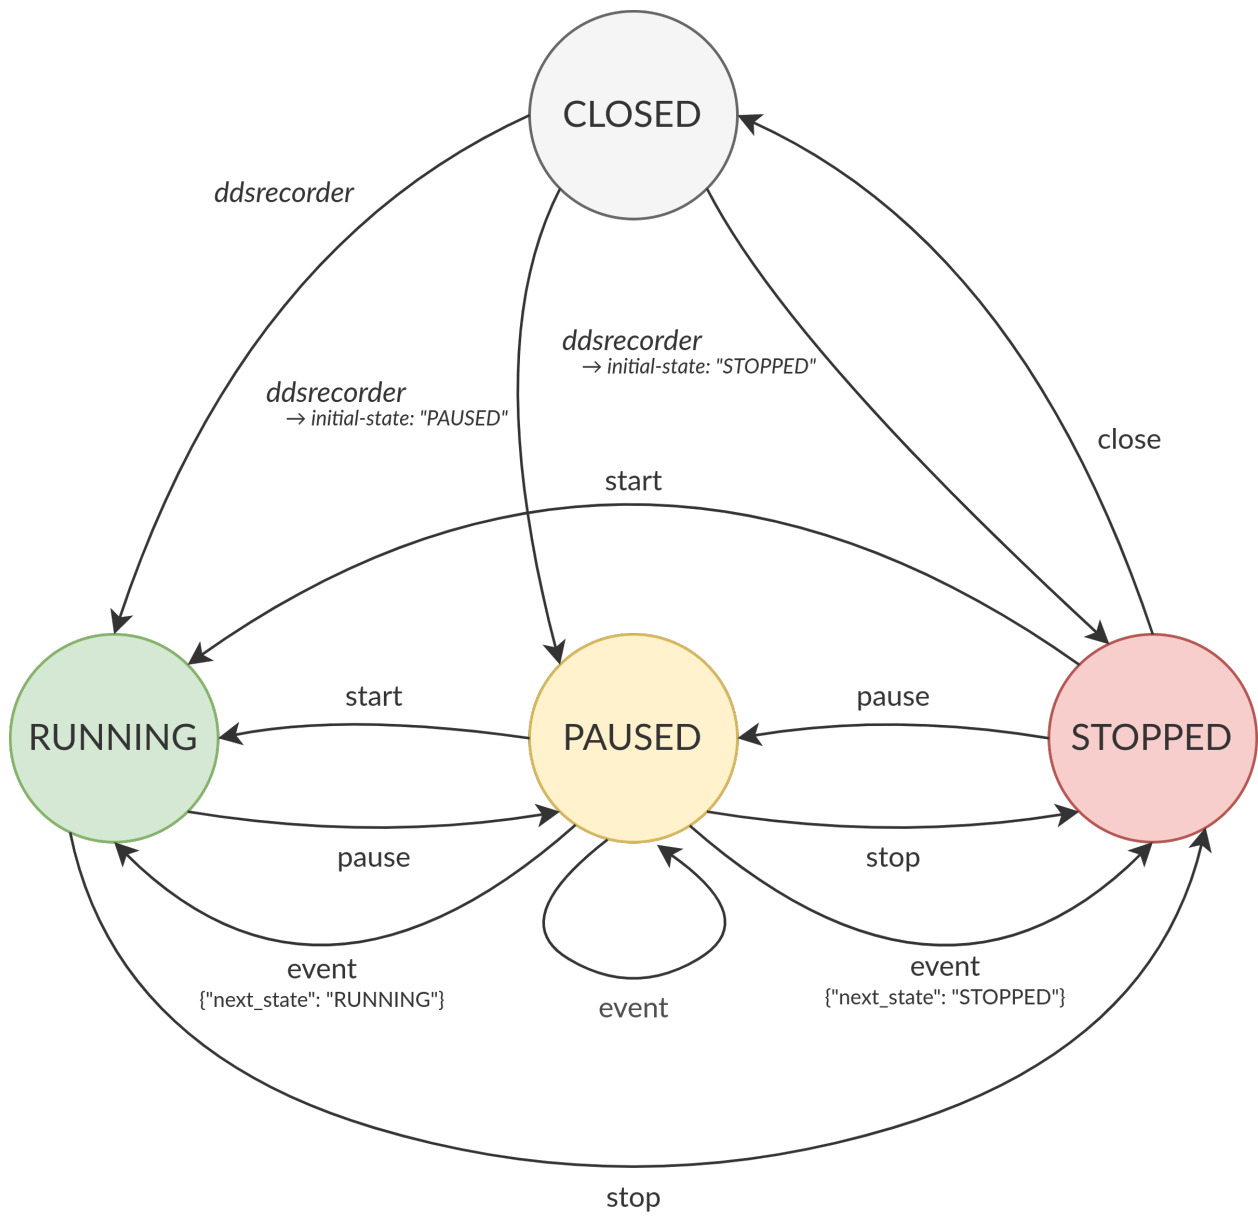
CLOSED

ddsrecorder

ddsrecorder
→ initial-state: "STOPPED"

ddsrecorder
→ initial-state: "PAUSED"

close

start

RUNNING

start

PAUSED

pause

STOPPED

pause

stop

event
{"next_state": "RUNNING"}

event

event
{"next_state": "STOPPED"}

stop